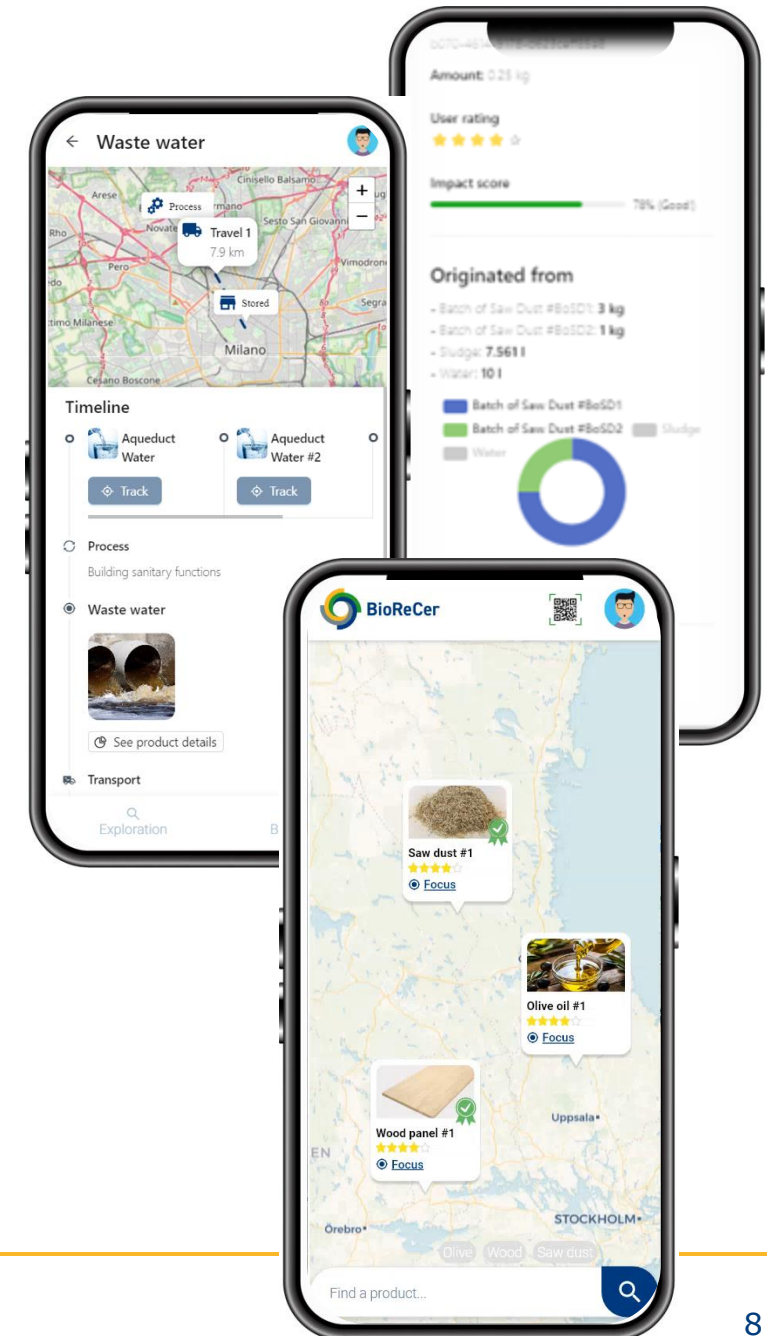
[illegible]

Amount: 0.25 kg

User rating

Impact score

79% (Good)

Originated from

- Batch of Saw Dust #BoSD1: 3 kg
- Batch of Saw Dust #BoSD2: 1 kg
- Sludge: 7.561 l
- Water: 10 l

Batch of Saw Dust #BoSD1
Batch of Saw Dust #BoSD2
Sludge
Water

← Waste water

Process
Travel 1
7.9 km
Stored

Arese
Cinisello Balsamo
Rho
Novate
Sesto San Giovanni
Pero
Vimodrone
Segrate
Milano
Cesano Boscone

Timeline

Aqueduct Water
Track
Aqueduct Water #2
Track

Process
Building sanitary functions

Waste water

See product details

Transport

Exploration

BioReCer

Saw dust #1
Focus

Olive oil #1
Focus

Wood panel #1
Focus

Uppsala
EN
Örebro
STOCKHOLM

Olive
Wood
Saw dust

Find a product...

8